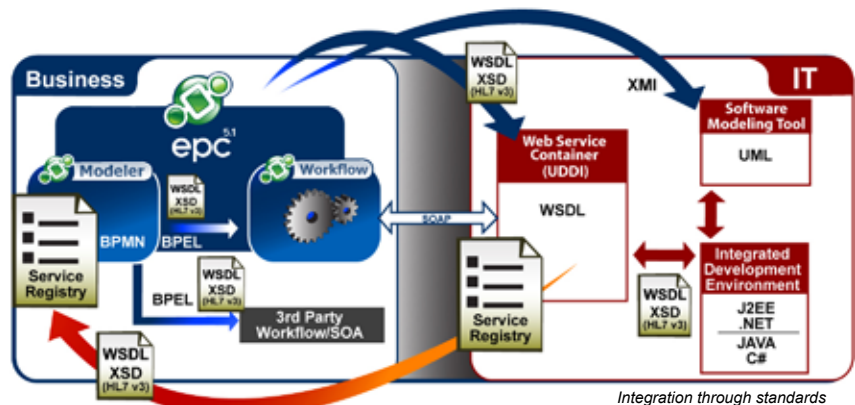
Business

epc 5.1

Modeler

Workflow

WSDL XSD (HL7 v3)

BPMN

BPEL

Service Registry

BPEL

WSDL XSD (HL7 v3)

3rd Party Workflow/SOA

WSDL XSD (HL7 v3)

SOAP

WSDL XSD (HL7 v3)

XMI

IT

Software Modeling Tool

UML

Web Service Container (UDDI)

WSDL

Service Registry

WSDL XSD (HL7 v3)

Integrated Development Environment

J2EE .NET

JAVA C#

Integration through standards